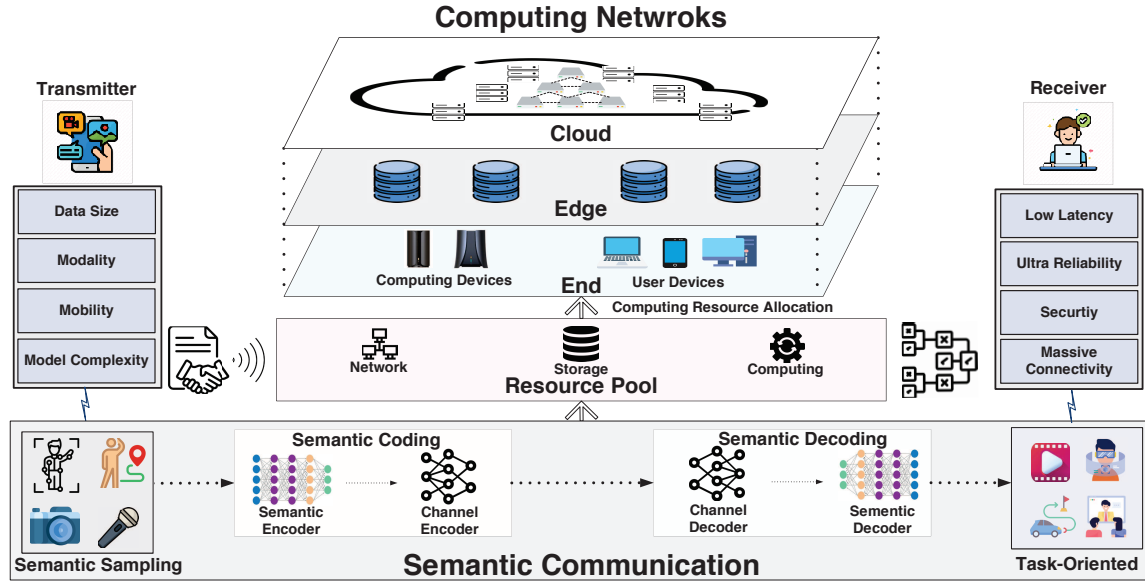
Computing Netwroks

Transmitter

Data Size

Modality

Mobility

Model Complexity

Cloud

Edge

Computing Devices

User Devices

End

Computing Resource Allocation

Network

Storage

Computing

Resource Pool

Receiver

Low Latency

Ultra Reliability

Securtiy

Massive Connectivity

Semantic Coding

Semantic Encoder

Channel Encoder

Semantic Decoding

Channel Decoder

Sementic Decoder

Semantic Sampling

Semantic Communication

Task-Oriented